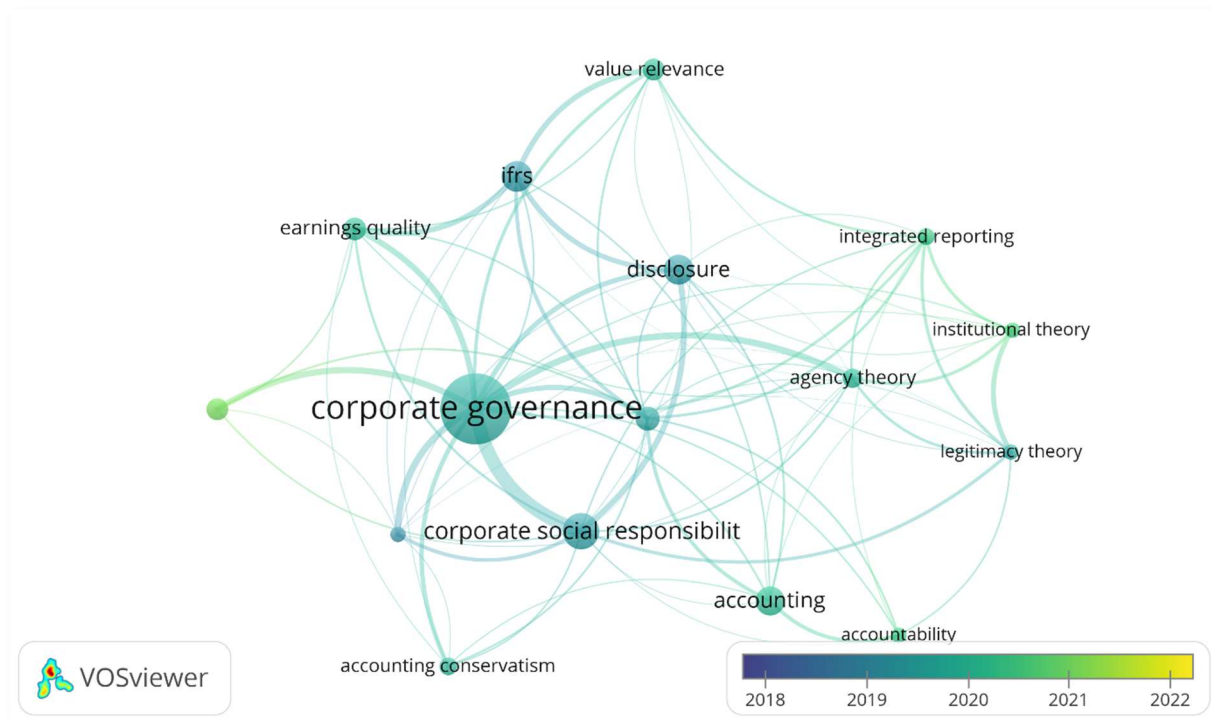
value relevance
ifrs
earnings quality
disclosure
integrated reporting
institutional theory
agency theory
corporate governance
legitimacy theory
corporate social responsibilit
accounting
accountability
accounting conservatism
VOSviewer
2018
2019
2020
2021
2022